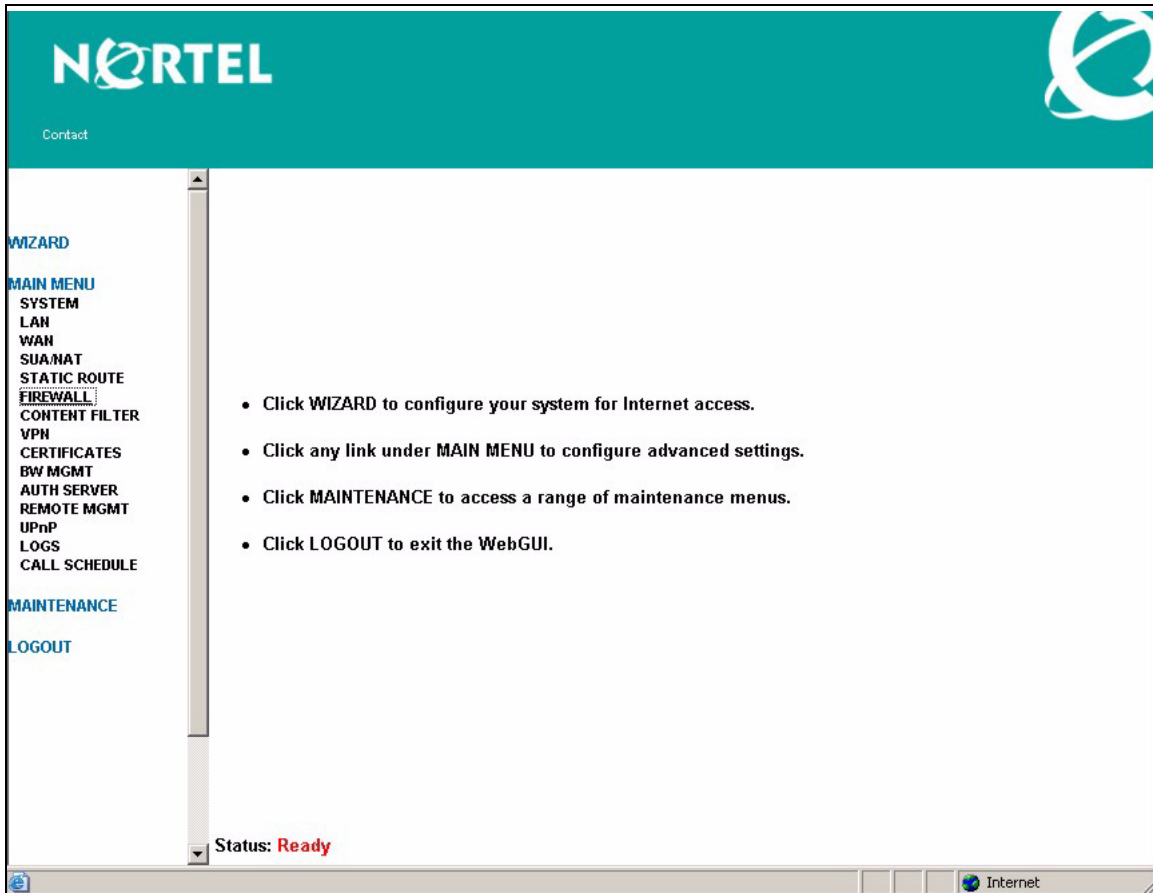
NORTEL

Contact

WIZARD

MAIN MENU
SYSTEM
LAN
WAN
SUA/NAT
STATIC ROUTE
FIREWALL
CONTENT FILTER
VPN
CERTIFICATES
BW MGMT
AUTH SERVER
REMOTE MGMT
UPnP
LOGS
CALL SCHEDULE

MAINTENANCE

LOGOUT

• Click WIZARD to configure your system for Internet access.

• Click any link under MAIN MENU to configure advanced settings.

• Click MAINTENANCE to access a range of maintenance menus.

• Click LOGOUT to exit the WebGUI.

Status: Ready

Internet